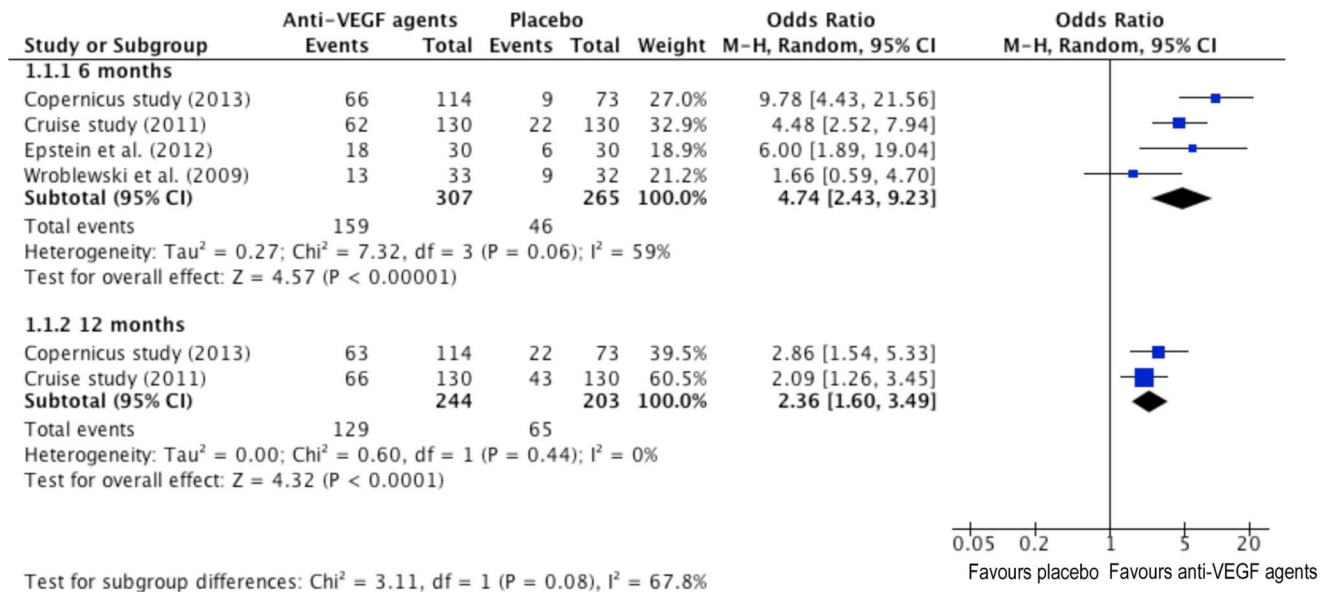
| Study or Subgroup | Anti-VEGF agents Events | Anti-VEGF agents Total | Placebo Events | Placebo Total | Weight | Odds Ratio M-H, Random, 95% CI | Odds Ratio M-H, Random, 95% CI |
|---|---|---|---|---|---|---|---|
| **1.1.1 6 months** | | | | | | | |
| Copernicus study (2013) | 66 | 114 | 9 | 73 | 27.0% | 9.78 [4.43, 21.56] | |
| Cruise study (2011) | 62 | 130 | 22 | 130 | 32.9% | 4.48 [2.52, 7.94] | |
| Epstein et al. (2012) | 18 | 30 | 6 | 30 | 18.9% | 6.00 [1.89, 19.04] | |
| Wroblewski et al. (2009) | 13 | 33 | 9 | 32 | 21.2% | 1.66 [0.59, 4.70] | |
| **Subtotal (95% CI)** | | **307** | | **265** | **100.0%** | **4.74 [2.43, 9.23]** | |
| Total events | 159 | | 46 | | | | |

Heterogeneity: Tau$^2$ = 0.27; Chi$^2$ = 7.32, df = 3 (P = 0.06); I$^2$ = 59%
Test for overall effect: Z = 4.57 (P < 0.00001)

| Study or Subgroup | Anti-VEGF agents Events | Anti-VEGF agents Total | Placebo Events | Placebo Total | Weight | Odds Ratio M-H, Random, 95% CI | Odds Ratio M-H, Random, 95% CI |
|---|---|---|---|---|---|---|---|
| **1.1.2 12 months** | | | | | | | |
| Copernicus study (2013) | 63 | 114 | 22 | 73 | 39.5% | 2.86 [1.54, 5.33] | |
| Cruise study (2011) | 66 | 130 | 43 | 130 | 60.5% | 2.09 [1.26, 3.45] | |
| **Subtotal (95% CI)** | | **244** | | **203** | **100.0%** | **2.36 [1.60, 3.49]** | |
| Total events | 129 | | 65 | | | | |

Heterogeneity: Tau$^2$ = 0.00; Chi$^2$ = 0.60, df = 1 (P = 0.44); I$^2$ = 0%
Test for overall effect: Z = 4.32 (P < 0.0001)

0.05 0.2 1 5 20
Favours placebo Favours anti-VEGF agents

Test for subgroup differences: Chi$^2$ = 3.11, df = 1 (P = 0.08), I$^2$ = 67.8%